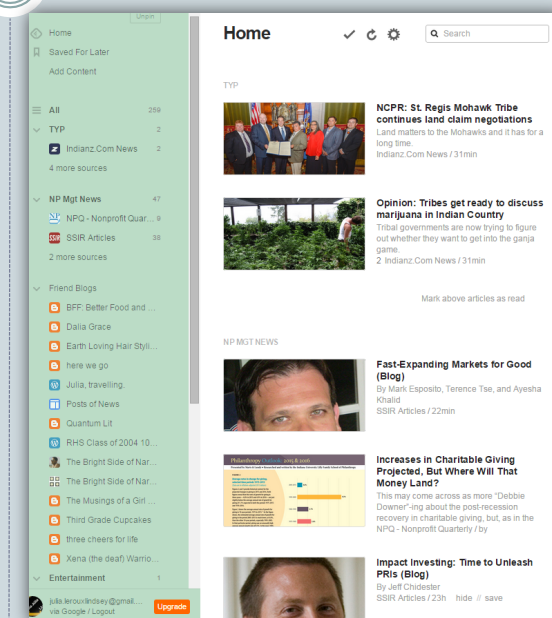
Unpin

Home
Saved For Later
Add Content

All 259
TYP 2
Indianz.Com News 2
4 more sources

NP Mgt News 47
NPQ - Nonprofit Quar... 9
SSIR Articles 38
2 more sources

Friend Blogs
BFF: Better Food and ...
Dalia Grace
Earth Loving Hair Styli...
here we go
Julia, travelling.
Posts of News
Quantum Lit
RHS Class of 2004 10...
The Bright Side of Nar...
The Bright Side of Nar...
The Musings of a Girl ...
Third Grade Cupcakes
three cheers for life
Xena (the deaf) Warrio...
Entertainment 1

julia.lerouxlindsey@gmail....
via Google / Logout
Upgrade

Home

Search

TYP

NCPR: St. Regis Mohawk Tribe continues land claim negotiations
Land matters to the Mohawks and it has for a long time.
Indianz.Com News / 31min

Opinion: Tribes get ready to discuss marijuana in Indian Country
Tribal governments are now trying to figure out whether they want to get into the ganja game.
2 Indianz.Com News / 31min

Mark above articles as read

NP MGT NEWS

Fast-Expanding Markets for Good (Blog)
By Mark Esposito, Terence Tse, and Ayesha Khalid
SSIR Articles / 22min

Philanthropy Outlook 2015 & 2016

Increases in Charitable Giving Projected, But Where Will That Money Land?
This may come across as more "Debbie Downer"-ing about the post-recession recovery in charitable giving, but, as in the
NPQ - Nonprofit Quarterly / by

Impact Investing: Time to Unleash PRIs (Blog)
By Jeff Chidester
SSIR Articles / 23h hide // save